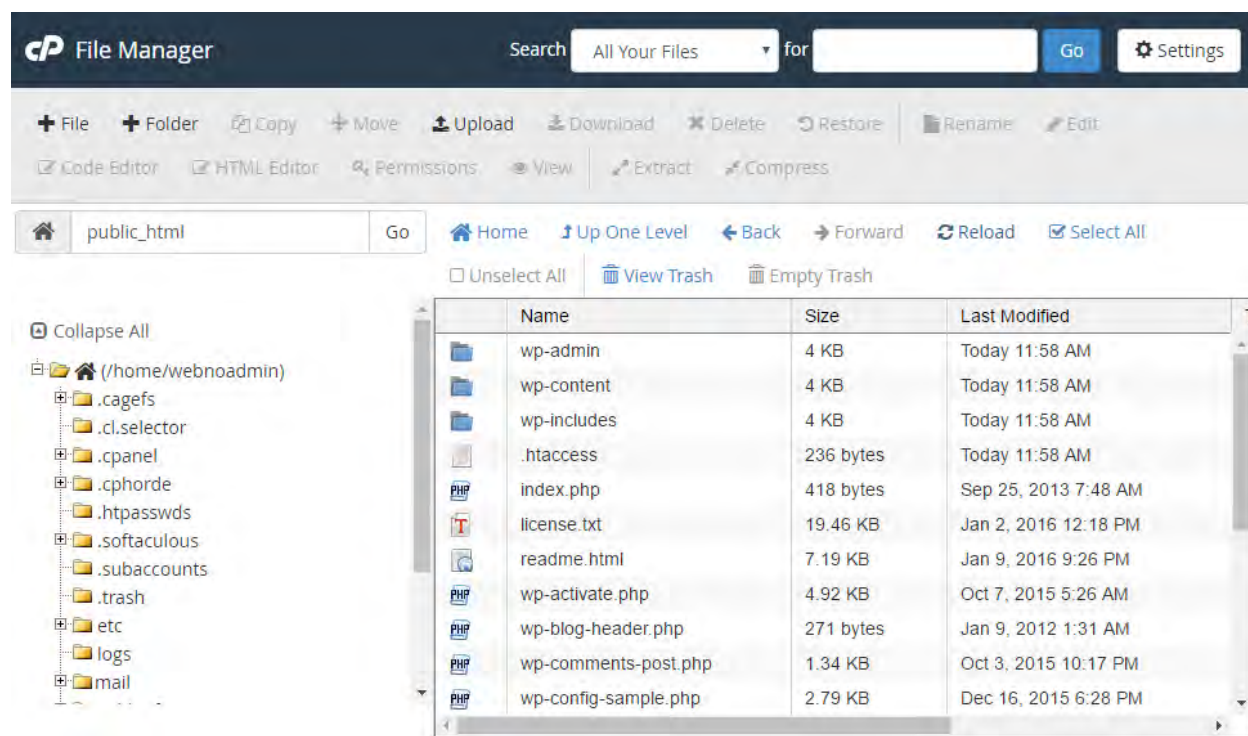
cP File Manager

Search All Your Files for Go Settings

File Folder Copy Move Upload Download Delete Restore Rename Edit
Code Editor HTML Editor Permissions View Extract Compress

public_html Go

Home Up One Level Back Forward Reload Select All
Unselect All View Trash Empty Trash

Collapse All

(/home/webnoadmin)
.cagefs
.cl.selector
.cpanel
.cphorde
.htpasswds
.softaculous
.subaccounts
.trash
etc
logs
mail

| | Name | Size | Last Modified |
|---|---|---|---|
| | wp-admin | 4 KB | Today 11:58 AM |
| | wp-content | 4 KB | Today 11:58 AM |
| | wp-includes | 4 KB | Today 11:58 AM |
| | .htaccess | 236 bytes | Today 11:58 AM |
| PHP | index.php | 418 bytes | Sep 25, 2013 7:48 AM |
| T | license.txt | 19.46 KB | Jan 2, 2016 12:18 PM |
| | readme.html | 7.19 KB | Jan 9, 2016 9:26 PM |
| PHP | wp-activate.php | 4.92 KB | Oct 7, 2015 5:26 AM |
| PHP | wp-blog-header.php | 271 bytes | Jan 9, 2012 1:31 AM |
| PHP | wp-comments-post.php | 1.34 KB | Oct 3, 2015 10:17 PM |
| PHP | wp-config-sample.php | 2.79 KB | Dec 16, 2015 6:28 PM |